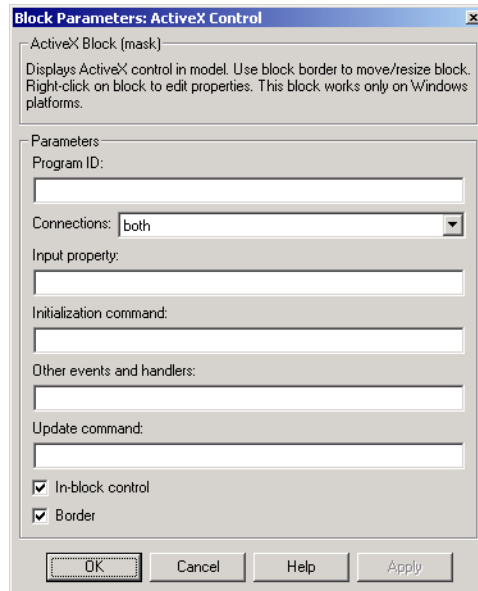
Block Parameters: ActiveX Control

ActiveX Block (mask)

Displays ActiveX control in model. Use block border to move/resize block. Right-click on block to edit properties. This block works only on Windows platforms.

Parameters

Program ID:

Connections: both

Input property:

Initialization command:

Other events and handlers:

Update command:

In-block control

Border

OK Cancel Help Apply